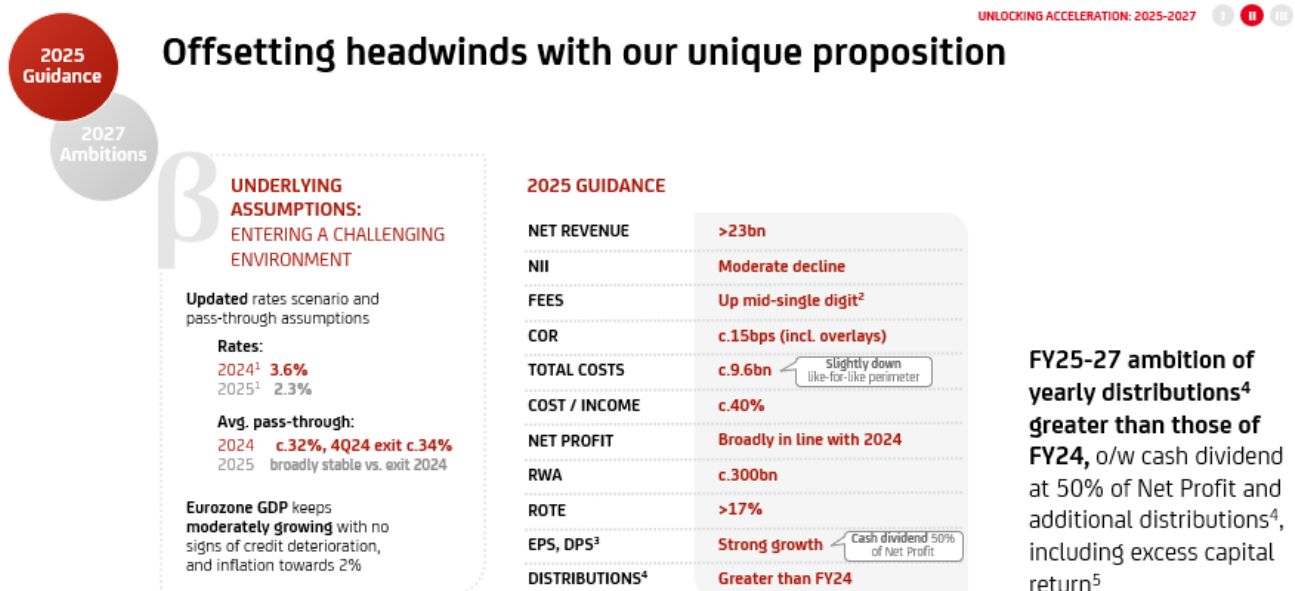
UNLOCKING ACCELERATION: 2025-2027 I II III

2025 Guidance

2027 Ambitions

Offsetting headwinds with our unique proposition

β

UNDERLYING ASSUMPTIONS:
ENTERING A CHALLENGING ENVIRONMENT

Updated rates scenario and pass-through assumptions

Rates:
2024$^1$ 3.6%
2025$^1$ 2.3%

Avg. pass-through:
2024 c.32%, 4Q24 exit c.34%
2025 broadly stable vs. exit 2024

Eurozone GDP keeps moderately growing with no signs of credit deterioration, and inflation towards 2%

2025 GUIDANCE

| | |
|---|---|
| NET REVENUE | >23bn |
| NII | Moderate decline |
| FEES | Up mid-single digit$^2$ |
| COR | c.15bps (incl. overlays) |
| TOTAL COSTS | c.9.6bn Slightly down like-for-like perimeter |
| COST / INCOME | c.40% |
| NET PROFIT | Broadly in line with 2024 |
| RWA | c.300bn |
| ROTE | >17% |
| EPS, DPS$^3$ | Strong growth Cash dividend 50% of Net Profit |
| DISTRIBUTIONS$^4$ | Greater than FY24 |

FY25-27 ambition of yearly distributions$^4$ greater than those of FY24, o/w cash dividend at 50% of Net Profit and additional distributions$^4$, including excess capital return$^5$